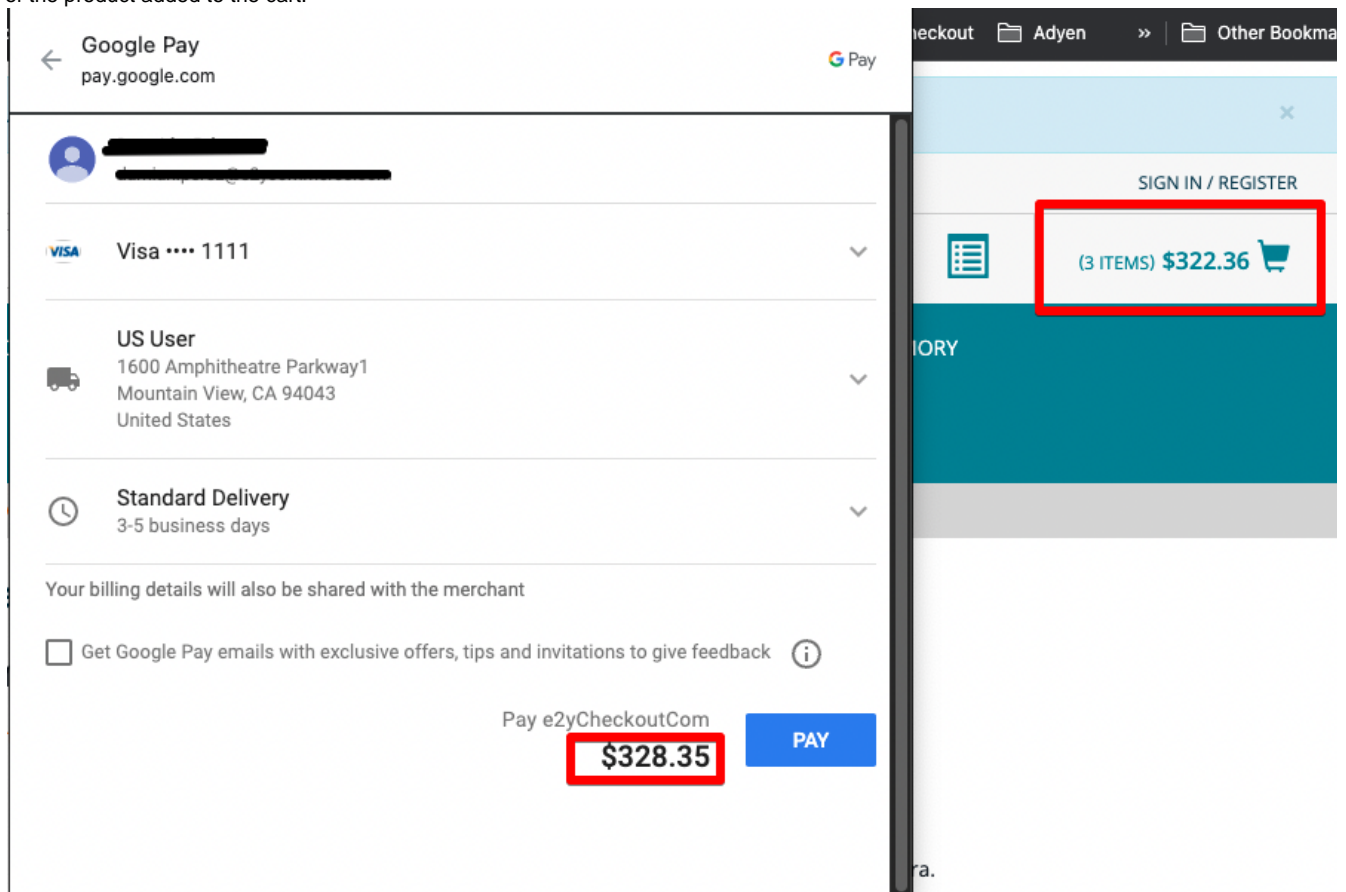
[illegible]

Google Pay
pay.google.com

G Pay

heckout Adyen » Other Bookma

×

SIGN IN / REGISTER

(3 ITEMS) $322.36

IORY

VISA Visa •••• 1111

US User
1600 Amphitheatre Parkway1
Mountain View, CA 94043
United States

Standard Delivery
3-5 business days

Your billing details will also be shared with the merchant

Get Google Pay emails with exclusive offers, tips and invitations to give feedback

Pay e2yCheckoutCom
$328.35

PAY

ra.